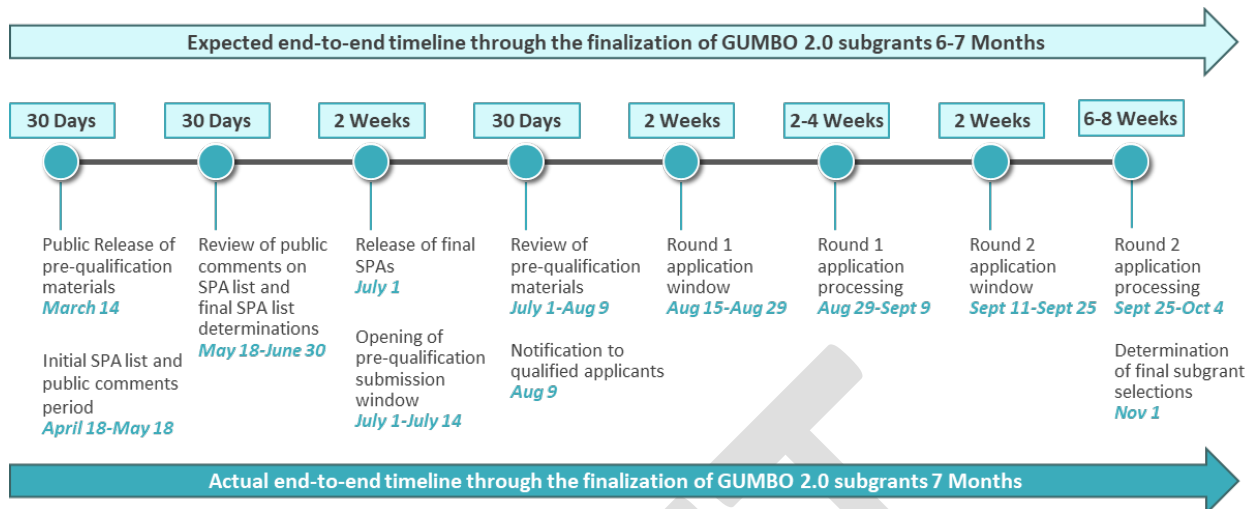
Expected end-to-end timeline through the finalization of GUMBO 2.0 subgrants 6-7 Months

30 Days

Public Release of pre-qualification materials
March 14

Initial SPA list and public comments period
April 18-May 18

30 Days

Review of public comments on SPA list and final SPA list determinations
May 18-June 30

2 Weeks

Release of final SPAs
July 1

Opening of pre-qualification submission window
July 1-July 14

30 Days

Review of pre-qualification materials
July 1-Aug 9

Notification to qualified applicants
Aug 9

2 Weeks

Round 1 application window
Aug 15-Aug 29

2-4 Weeks

Round 1 application processing
Aug 29-Sept 9

2 Weeks

Round 2 application window
Sept 11-Sept 25

6-8 Weeks

Round 2 application processing
Sept 25-Oct 4

Determination of final subgrant selections
Nov 1

Actual end-to-end timeline through the finalization of GUMBO 2.0 subgrants 7 Months